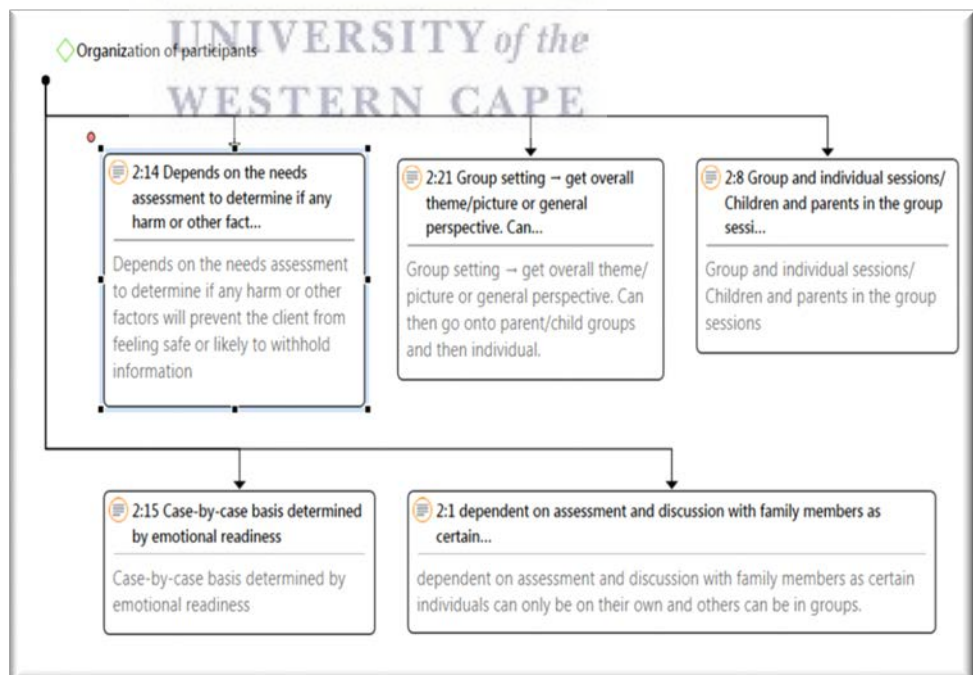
UNIVERSITY of the
WESTERN CAPE

Organization of participants

2:14 Depends on the needs assessment to determine if any harm or other fact...

Depends on the needs assessment to determine if any harm or other factors will prevent the client from feeling safe or likely to withhold information

2:21 Group setting → get overall theme/picture or general perspective. Can...

Group setting → get overall theme/ picture or general perspective. Can then go onto parent/child groups and then individual.

2:8 Group and individual sessions/ Children and parents in the group sessi...

Group and individual sessions/ Children and parents in the group sessions

2:15 Case-by-case basis determined by emotional readiness

Case-by-case basis determined by emotional readiness

2:1 dependent on assessment and discussion with family members as certain...

dependent on assessment and discussion with family members as certain individuals can only be on their own and others can be in groups.